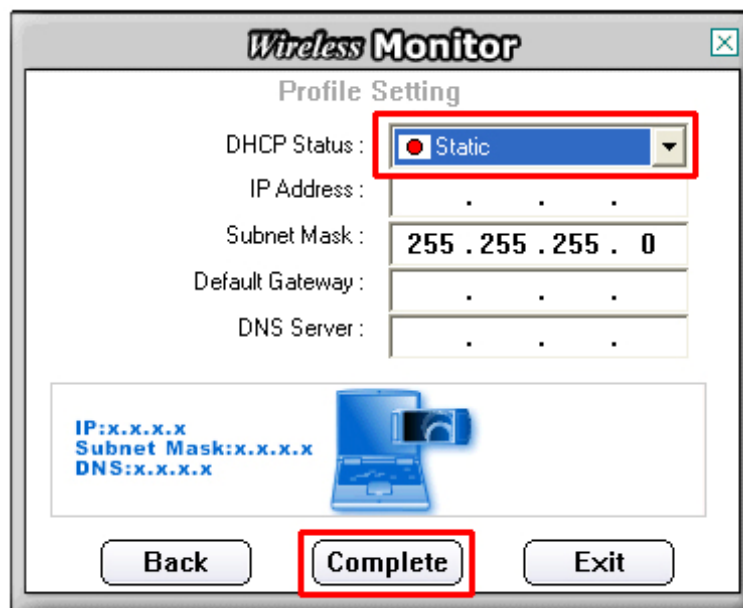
Wireless Monitor

Profile Setting

DHCP Status : Static

IP Address : . . .

Subnet Mask : 255 . 255 . 255 . 0

Default Gateway : . . .

DNS Server : . . .

IP:x.x.x.x
Subnet Mask:x.x.x.x
DNS:x.x.x.x

Back Complete Exit